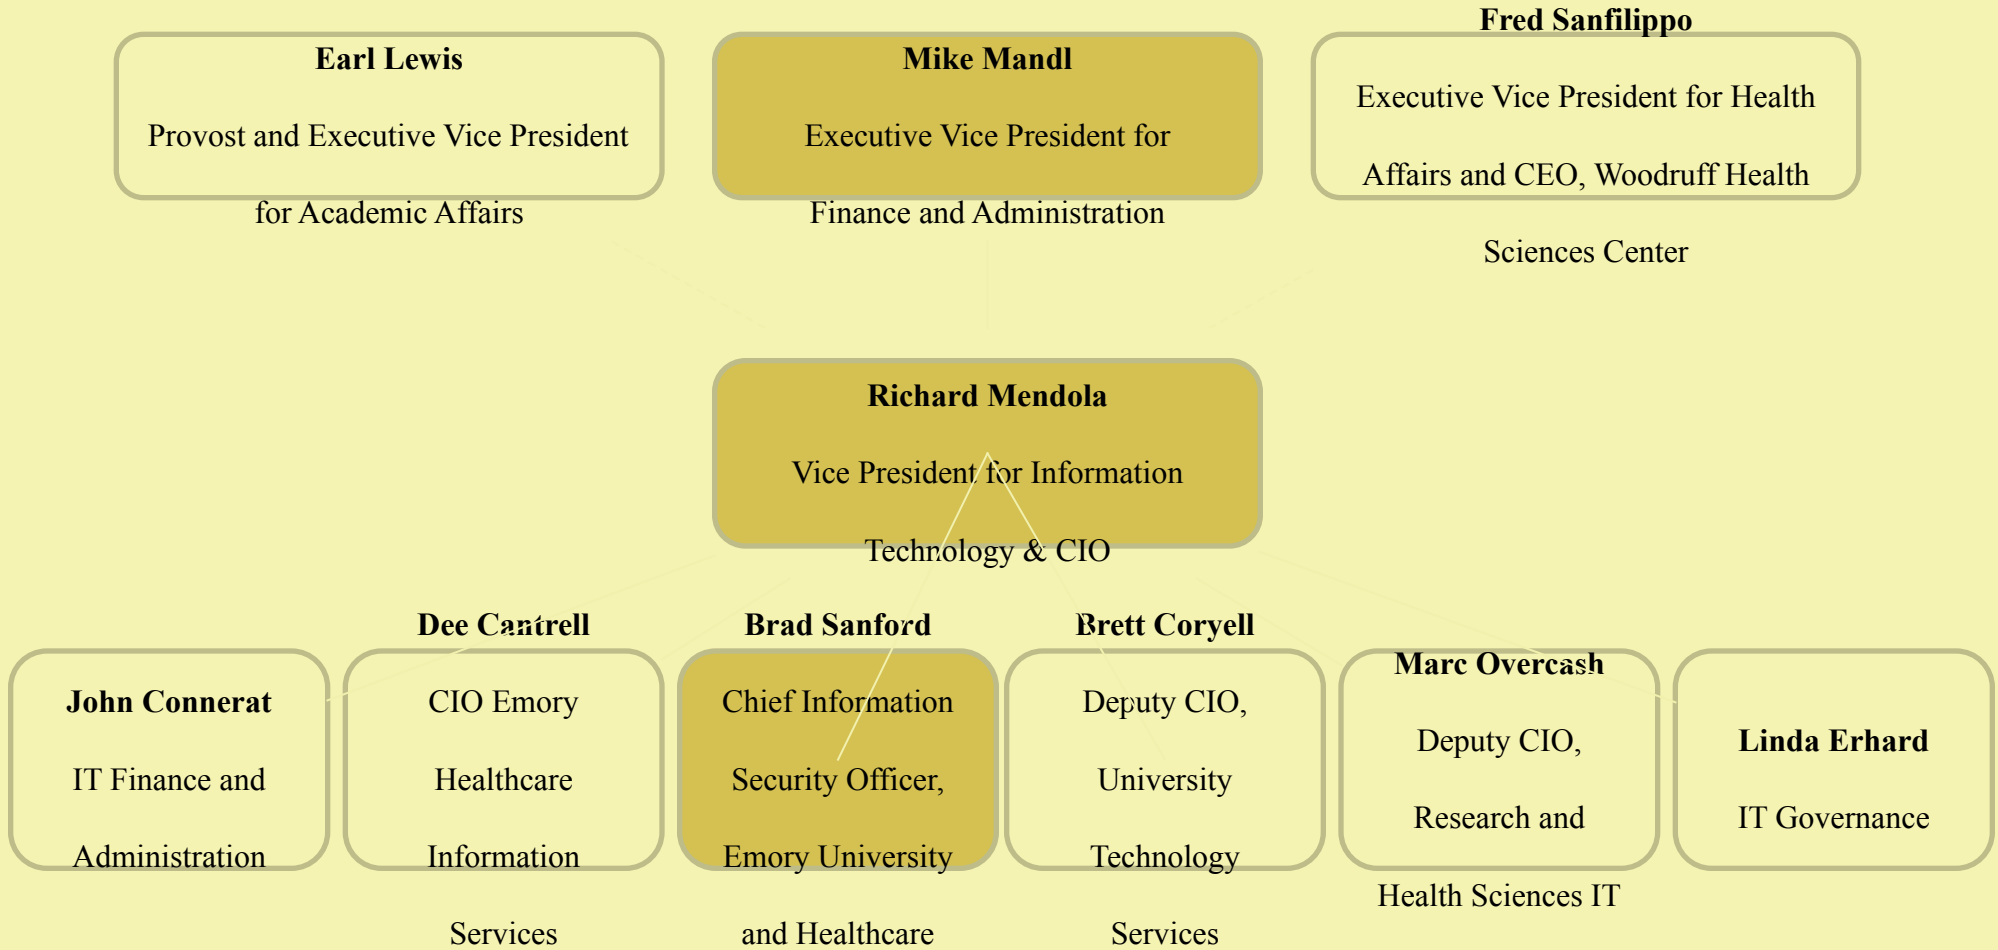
**Earl Lewis**

Provost and Executive Vice President for Academic Affairs

**Mike Mandl**

Executive Vice President for Finance and Administration

**Fred Sanfilippo**

Executive Vice President for Health Affairs and CEO, Woodruff Health Sciences Center

**Richard Mendola**

Vice President for Information Technology & CIO

**John Connerat**

IT Finance and Administration

**Dee Cantrell**

CIO Emory Healthcare Information Services

**Brad Sanford**

Chief Information Security Officer, Emory University and Healthcare

**Brett Coryell**

Deputy CIO, University Technology Services

**Marc Overcash**

Deputy CIO, Research and Health Sciences IT

**Linda Erhard**

IT Governance